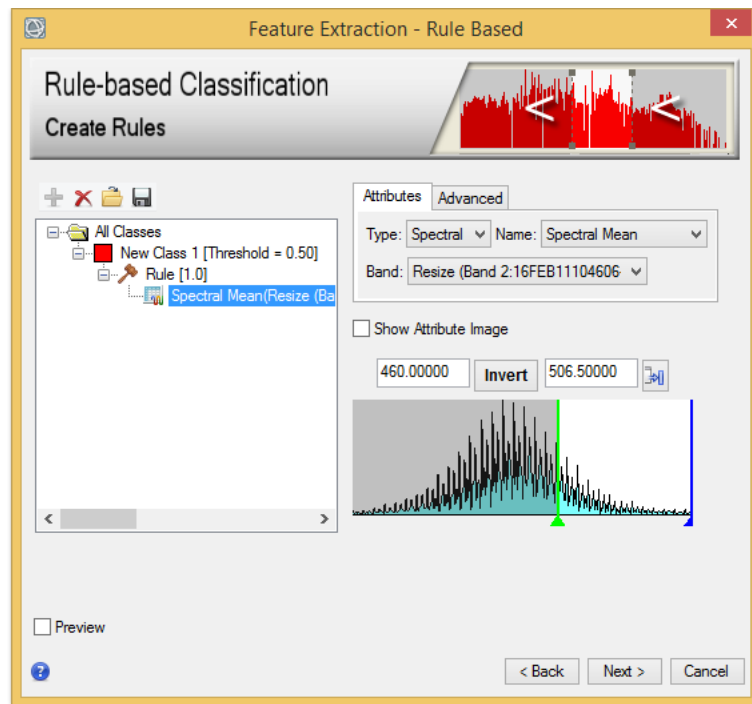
Feature Extraction - Rule Based

Rule-based Classification

Create Rules

All Classes
New Class 1 [Threshold = 0.50]
Rule [1.0]
Spectral Mean(Resize (Ba

Attributes | Advanced

Type: Spectral
Name: Spectral Mean

Band: Resize (Band 2:16FEB11104606

Show Attribute Image

460.00000
Invert
506.50000

Preview

< Back
Next >
Cancel